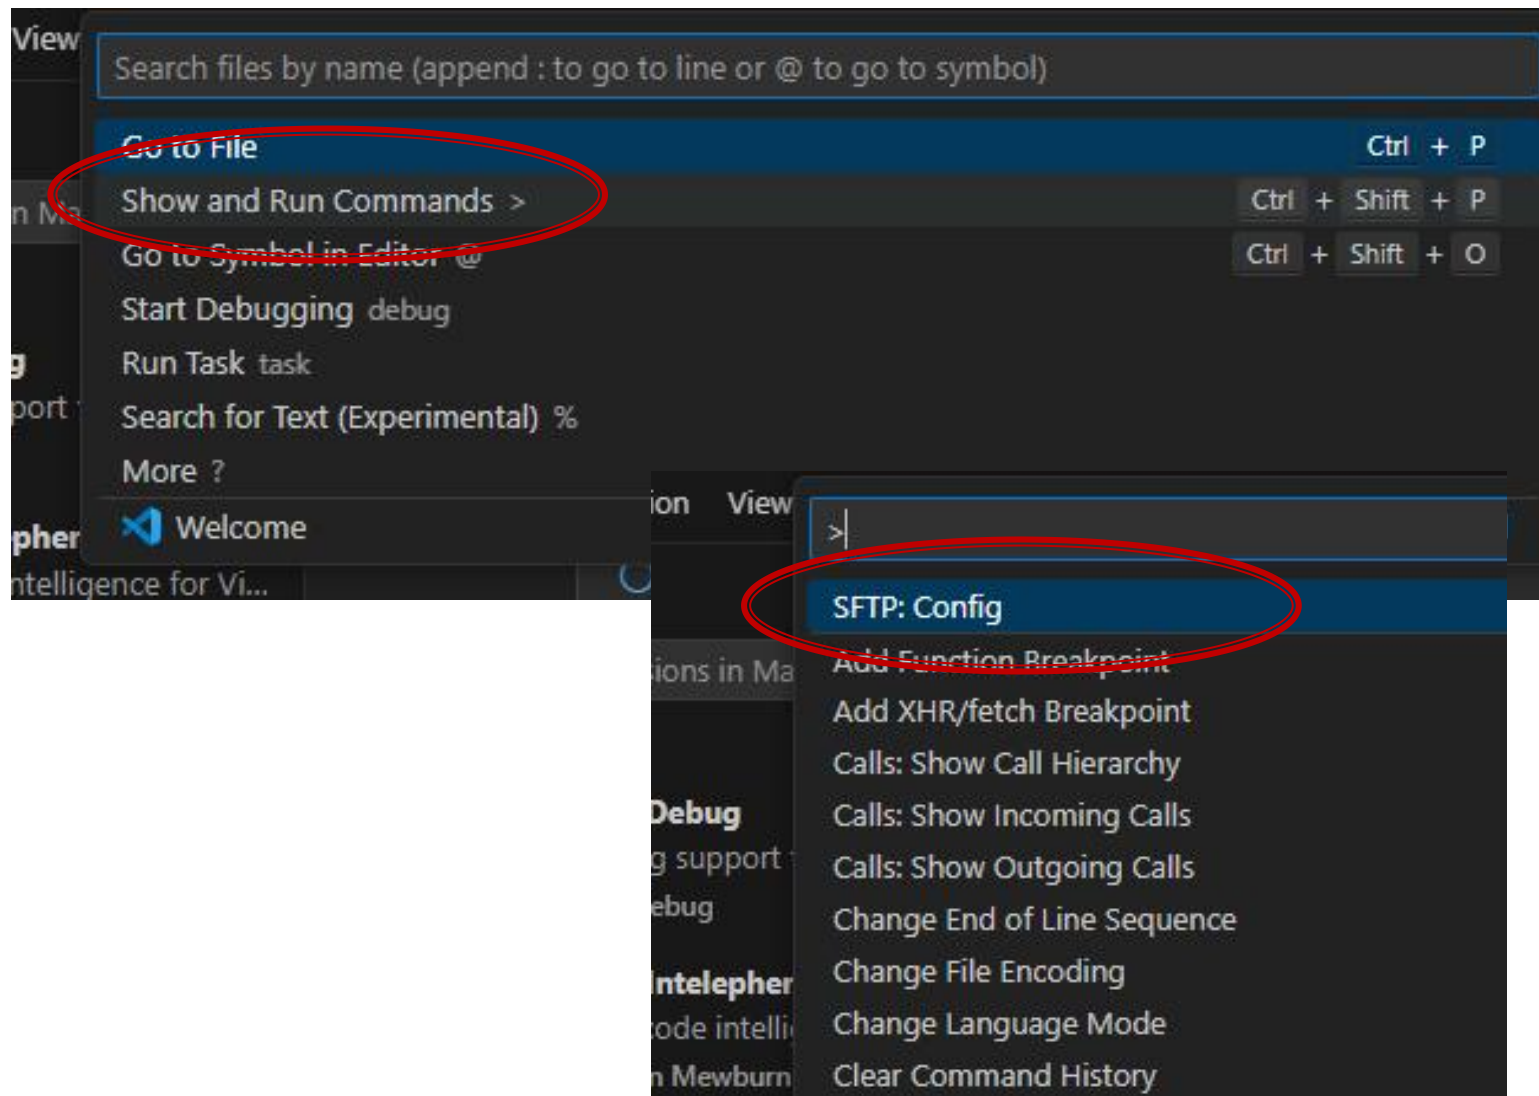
View

Search files by name (append : to go to line or @ to go to symbol)

Go to File Ctrl + P

Show and Run Commands > Ctrl + Shift + P

Go to Symbol in Editor @ Ctrl + Shift + O

Start Debugging debug

Run Task task

Search for Text (Experimental) %

More ?

Welcome

n Ma

g

port

pher

ntelligence for Vi...

ion View

>

SFTP: Config

Add Function Breakpoint

Add XHR/fetch Breakpoint

Calls: Show Call Hierarchy

Calls: Show Incoming Calls

Calls: Show Outgoing Calls

Change End of Line Sequence

Change File Encoding

Change Language Mode

Clear Command History

ions in Ma

Debug

g support

ebug

Intelepher

ode intelli

n Mewburn